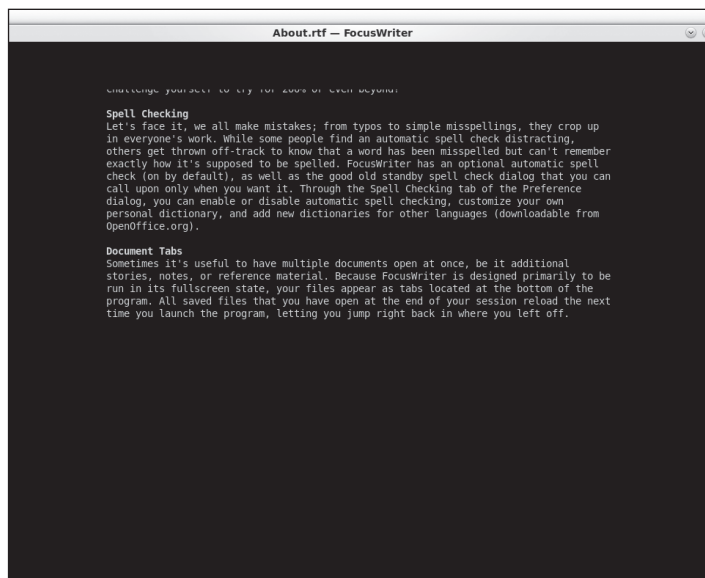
About.rtf — FocusWriter

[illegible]

Spell Checking
Let's face it, we all make mistakes; from typos to simple misspellings, they crop up in everyone's work. While some people find an automatic spell check distracting, others get thrown off-track to know that a word has been misspelled but can't remember exactly how it's supposed to be spelled. FocusWriter has an optional automatic spell check (on by default), as well as the good old standby spell check dialog that you can call upon only when you want it. Through the Spell Checking tab of the Preference dialog, you can enable or disable automatic spell checking, customize your own personal dictionary, and add new dictionaries for other languages (downloadable from OpenOffice.org).

Document Tabs
Sometimes it's useful to have multiple documents open at once, be it additional stories, notes, or reference material. Because FocusWriter is designed primarily to be run in its fullscreen state, your files appear as tabs located at the bottom of the program. All saved files that you have open at the end of your session reload the next time you launch the program, letting you jump right back in where you left off.